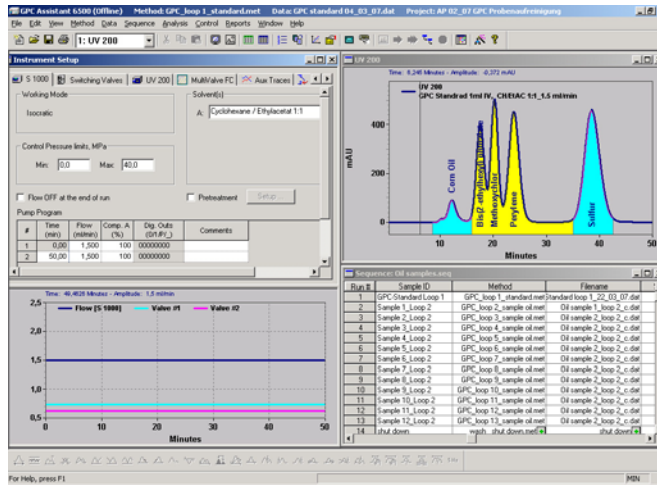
GPC Assistant 6500 (Offline) Method: GPC_loop 1_standard.met Data: GPC standard 04_03_07.dat Project: AP 02_07 GPC Probenaufreinigung

File Edit View Method Data Sequence Analysis Control Reports Window Help

1: UV 200

Instrument Setup

S 1000 | Switching Valves | UV 200 | MultiValve FC | Aux Traces

Working Mode

Isocratic

Solvent(s)

A: Cyclohexane / Ethylacetat 1:1

Control Pressure limits, MPa

Min: 0,0 Max: 40,0

Flow OFF at the end of run

Pretreatment Setup

Pump Program

| # | Time (min) | Flow (ml/min) | Comp. A (%) | Dig. Outs (0/1/FV_) | Comments |
|---|---|---|---|---|---|
| 1 | 0,00 | 1,500 | 100 | 00000000 | |
| 2 | 50,00 | 1,500 | 100 | 00000000 | |

Time: 48,4826 Minutes - Amplitude: 1,5 ml/min

Flow [S 1000] Valve #1 Valve #2

2,5
2,0
1,5
1,0
0,5

0 10 20 30 40 50

Minutes

UV 200

Time: 8,246 Minutes - Amplitude: -0,372 mAU

UV 200
GPC Standrad 1ml IV, CH/EtAC 1:1_1,5 ml/min

mAU

400
200
0

Corn Oil
Bis(2-ethylhexyl) phthalate
Methoxychlor
Perylene
Sulfur

10 20 30 40 50

Minutes

Sequence: Oil samples.seq

| Run # | Sample ID | Method | Filename |
|---|---|---|---|
| 1 | GPC-Standard Loop 1 | GPC_loop 1_standard.met | standard loop 1_22_03_07.dat |
| 2 | Sample 1_Loop 2 | GPC_loop 2_sample oil.met | Oil sample 1_loop 2_c.dat |
| 3 | Sample 2_Loop 2 | GPC_loop 3_sample oil.met | Oil sample 2_loop 2_c.dat |
| 4 | Sample 3_Loop 2 | GPC_loop 4_sample oil.met | Oil sample 3_loop 2_c.dat |
| 5 | Sample 4_Loop 2 | GPC_loop 5_sample oil.met | Oil sample 4_loop 2_c.dat |
| 6 | Sample 5_Loop 2 | GPC_loop 6_sample oil.met | Oil sample 5_loop 2_c.dat |
| 7 | Sample 6_Loop 2 | GPC_loop 7_sample oil.met | Oil sample 6_loop 2_c.dat |
| 8 | Sample 7_Loop 2 | GPC_loop 8_sample oil.met | Oil sample 7_loop 2_c.dat |
| 9 | Sample 8_Loop 2 | GPC_loop 9_sample oil.met | Oil sample 8_loop 2_c.dat |
| 10 | Sample 9_Loop 2 | GPC_loop 10_sample oil.met | Oil sample 9_loop 2_c.dat |
| 11 | Sample 10_Loop 2 | GPC_loop 11_sample oil.met | Oil sample 10_loop 2_c.dat |
| 12 | Sample 11_Loop 2 | GPC_loop 12_sample oil.met | Oil sample 11_loop 2_c.dat |
| 13 | Sample 12_Loop 2 | GPC_loop 13_sample oil.met | Oil sample 12_loop 2_c.dat |
| 14 | shut down | wash shut down.met | shut down |

For Help, press F1

MIN